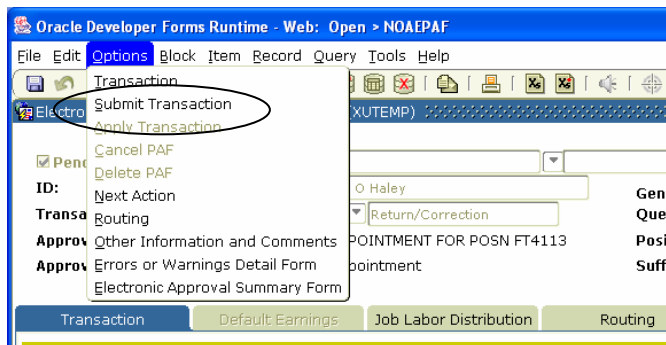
Oracle Developer Forms Runtime - Web: Open > NOAEPAF

File Edit Options Block Item Record Query Tools Help

Electro

(XUTEMP)

Transaction
Submit Transaction
Apply Transaction
Cancel PAF
Delete PAF
Next Action
Routing
Other Information and Comments
Errors or Warnings Detail Form
Electronic Approval Summary Form

Pend

ID:

O Haley

Gen

Transa

Return/Correction

Que

Approv

POINTMENT FOR POSN FT4113

Posi

Approv

pointment

Suff

Transaction | Default Earnings | Job Labor Distribution | Routing